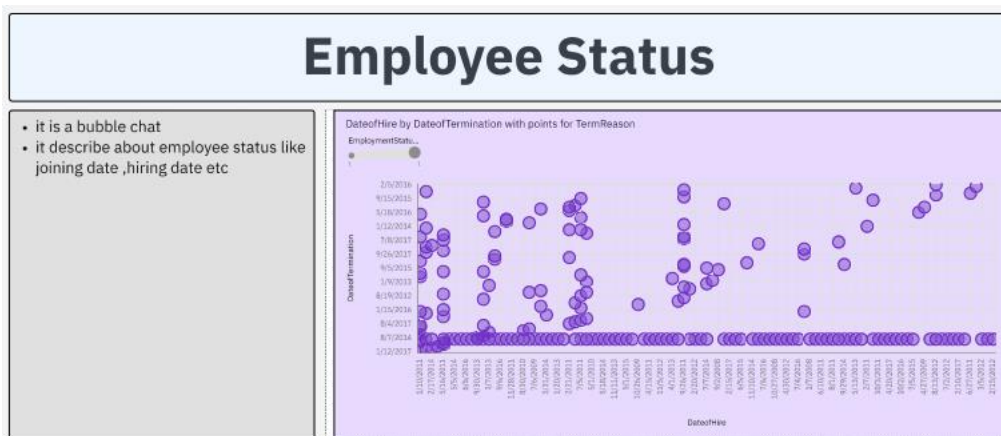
Employee Status

- it is a bubble chat
- it describe about employee status like joining date ,hiring date etc

DateofHire by DateofTermination with points for TermReason

EmploymentStatu...

DateofTermination

2/5/2016
9/15/2015
5/18/2016
1/12/2014
7/8/2017
9/26/2017
9/5/2015
1/9/2013
8/19/2012
1/15/2016
8/4/2017
8/7/2014
1/12/2015

DateofHire

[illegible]